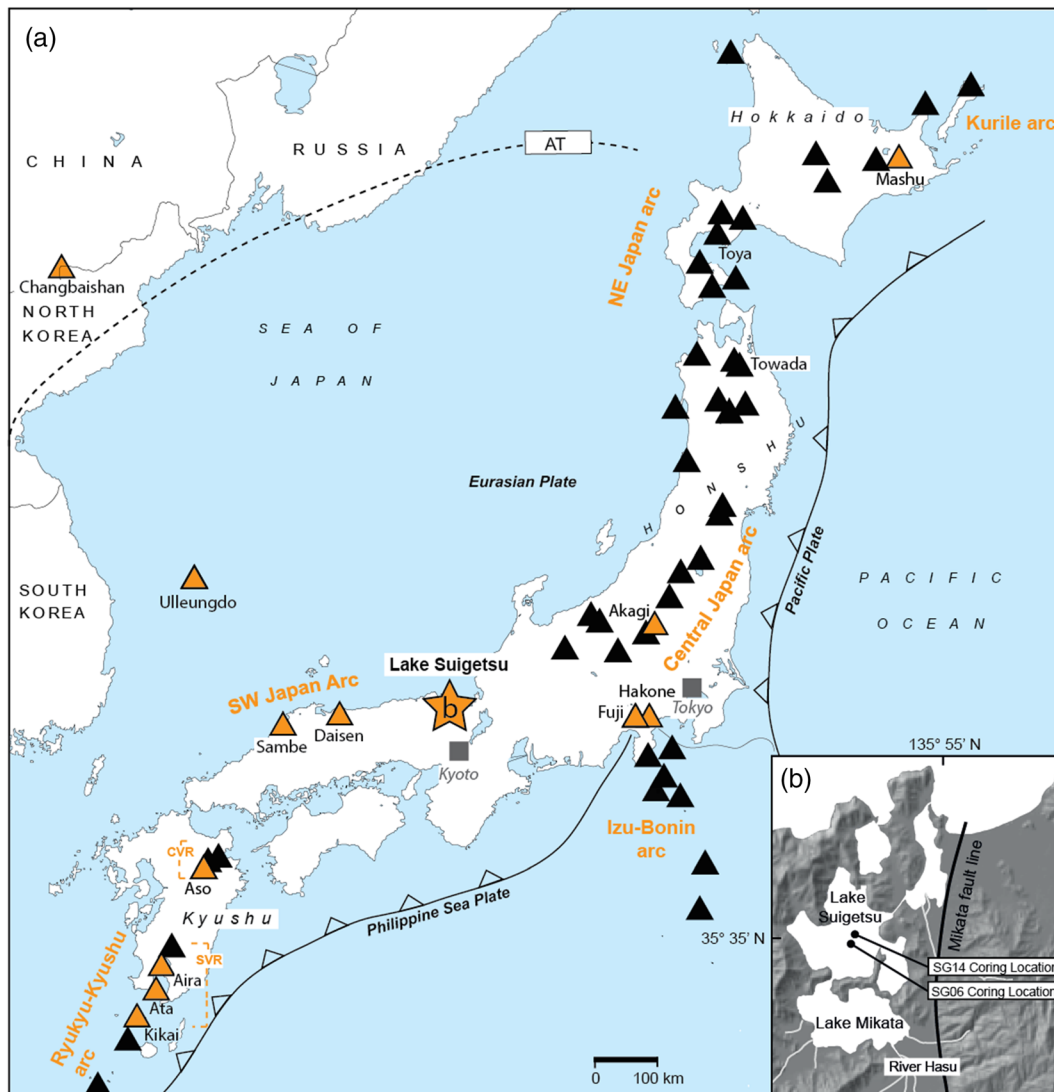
(a)

CHINA

RUSSIA

AT

Hokkaido

Kurile arc

Mashu

Changbaishan

NORTH KOREA

NE Japan arc

Toya

SEA OF JAPAN

Towada

Eurasian Plate

HONSHU

SOUTH KOREA

Ulleungdo

Akagi

Central Japan arc

PACIFIC OCEAN

Pacific Plate

Lake Suigetsu

b

SW Japan Arc

Sambe

Daisen

Kyoto

Hakone

Fuji

Tokyo

135° 55' N

(b)

CVR

Aso

Kyushu

Izu-Bonin arc

Philippine Sea Plate

Lake Suigetsu

Mikata fault line

35° 35' N

SG14 Coring Location

SG06 Coring Location

Aira

SVR

Ata

Kikai

Ryukyu-Kyushu arc

Lake Mikata

River Hasu

0 100 km